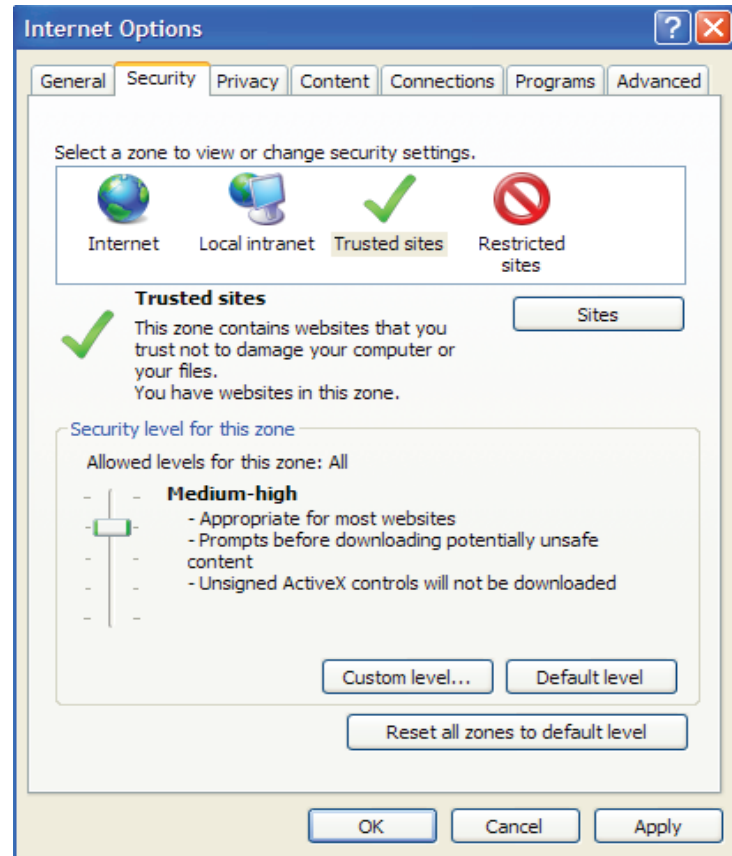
Internet Options

?

General | Security | Privacy | Content | Connections | Programs | Advanced

Select a zone to view or change security settings.

Internet

Local intranet

Trusted sites

Restricted sites

Trusted sites

This zone contains websites that you trust not to damage your computer or your files.
You have websites in this zone.

Sites

Security level for this zone

Allowed levels for this zone: All

Medium-high
- Appropriate for most websites
- Prompts before downloading potentially unsafe content
- Unsigned ActiveX controls will not be downloaded

Custom level...

Default level

Reset all zones to default level

OK

Cancel

Apply